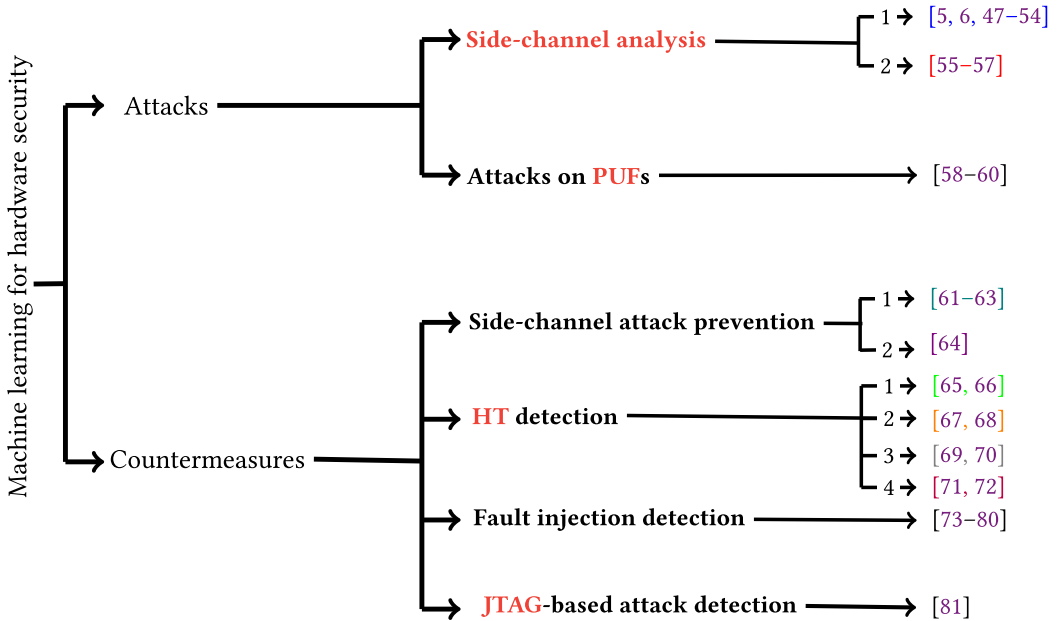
Machine learning for hardware security

Attacks

Side-channel analysis

1 → [5, 6, 47–54]

2 → [55–57]

Attacks on PUFs → [58–60]

Countermeasures

Side-channel attack prevention

1 → [61–63]

2 → [64]

HT detection

1 → [65, 66]

2 → [67, 68]

3 → [69, 70]

4 → [71, 72]

Fault injection detection → [73–80]

JTAG-based attack detection → [81]